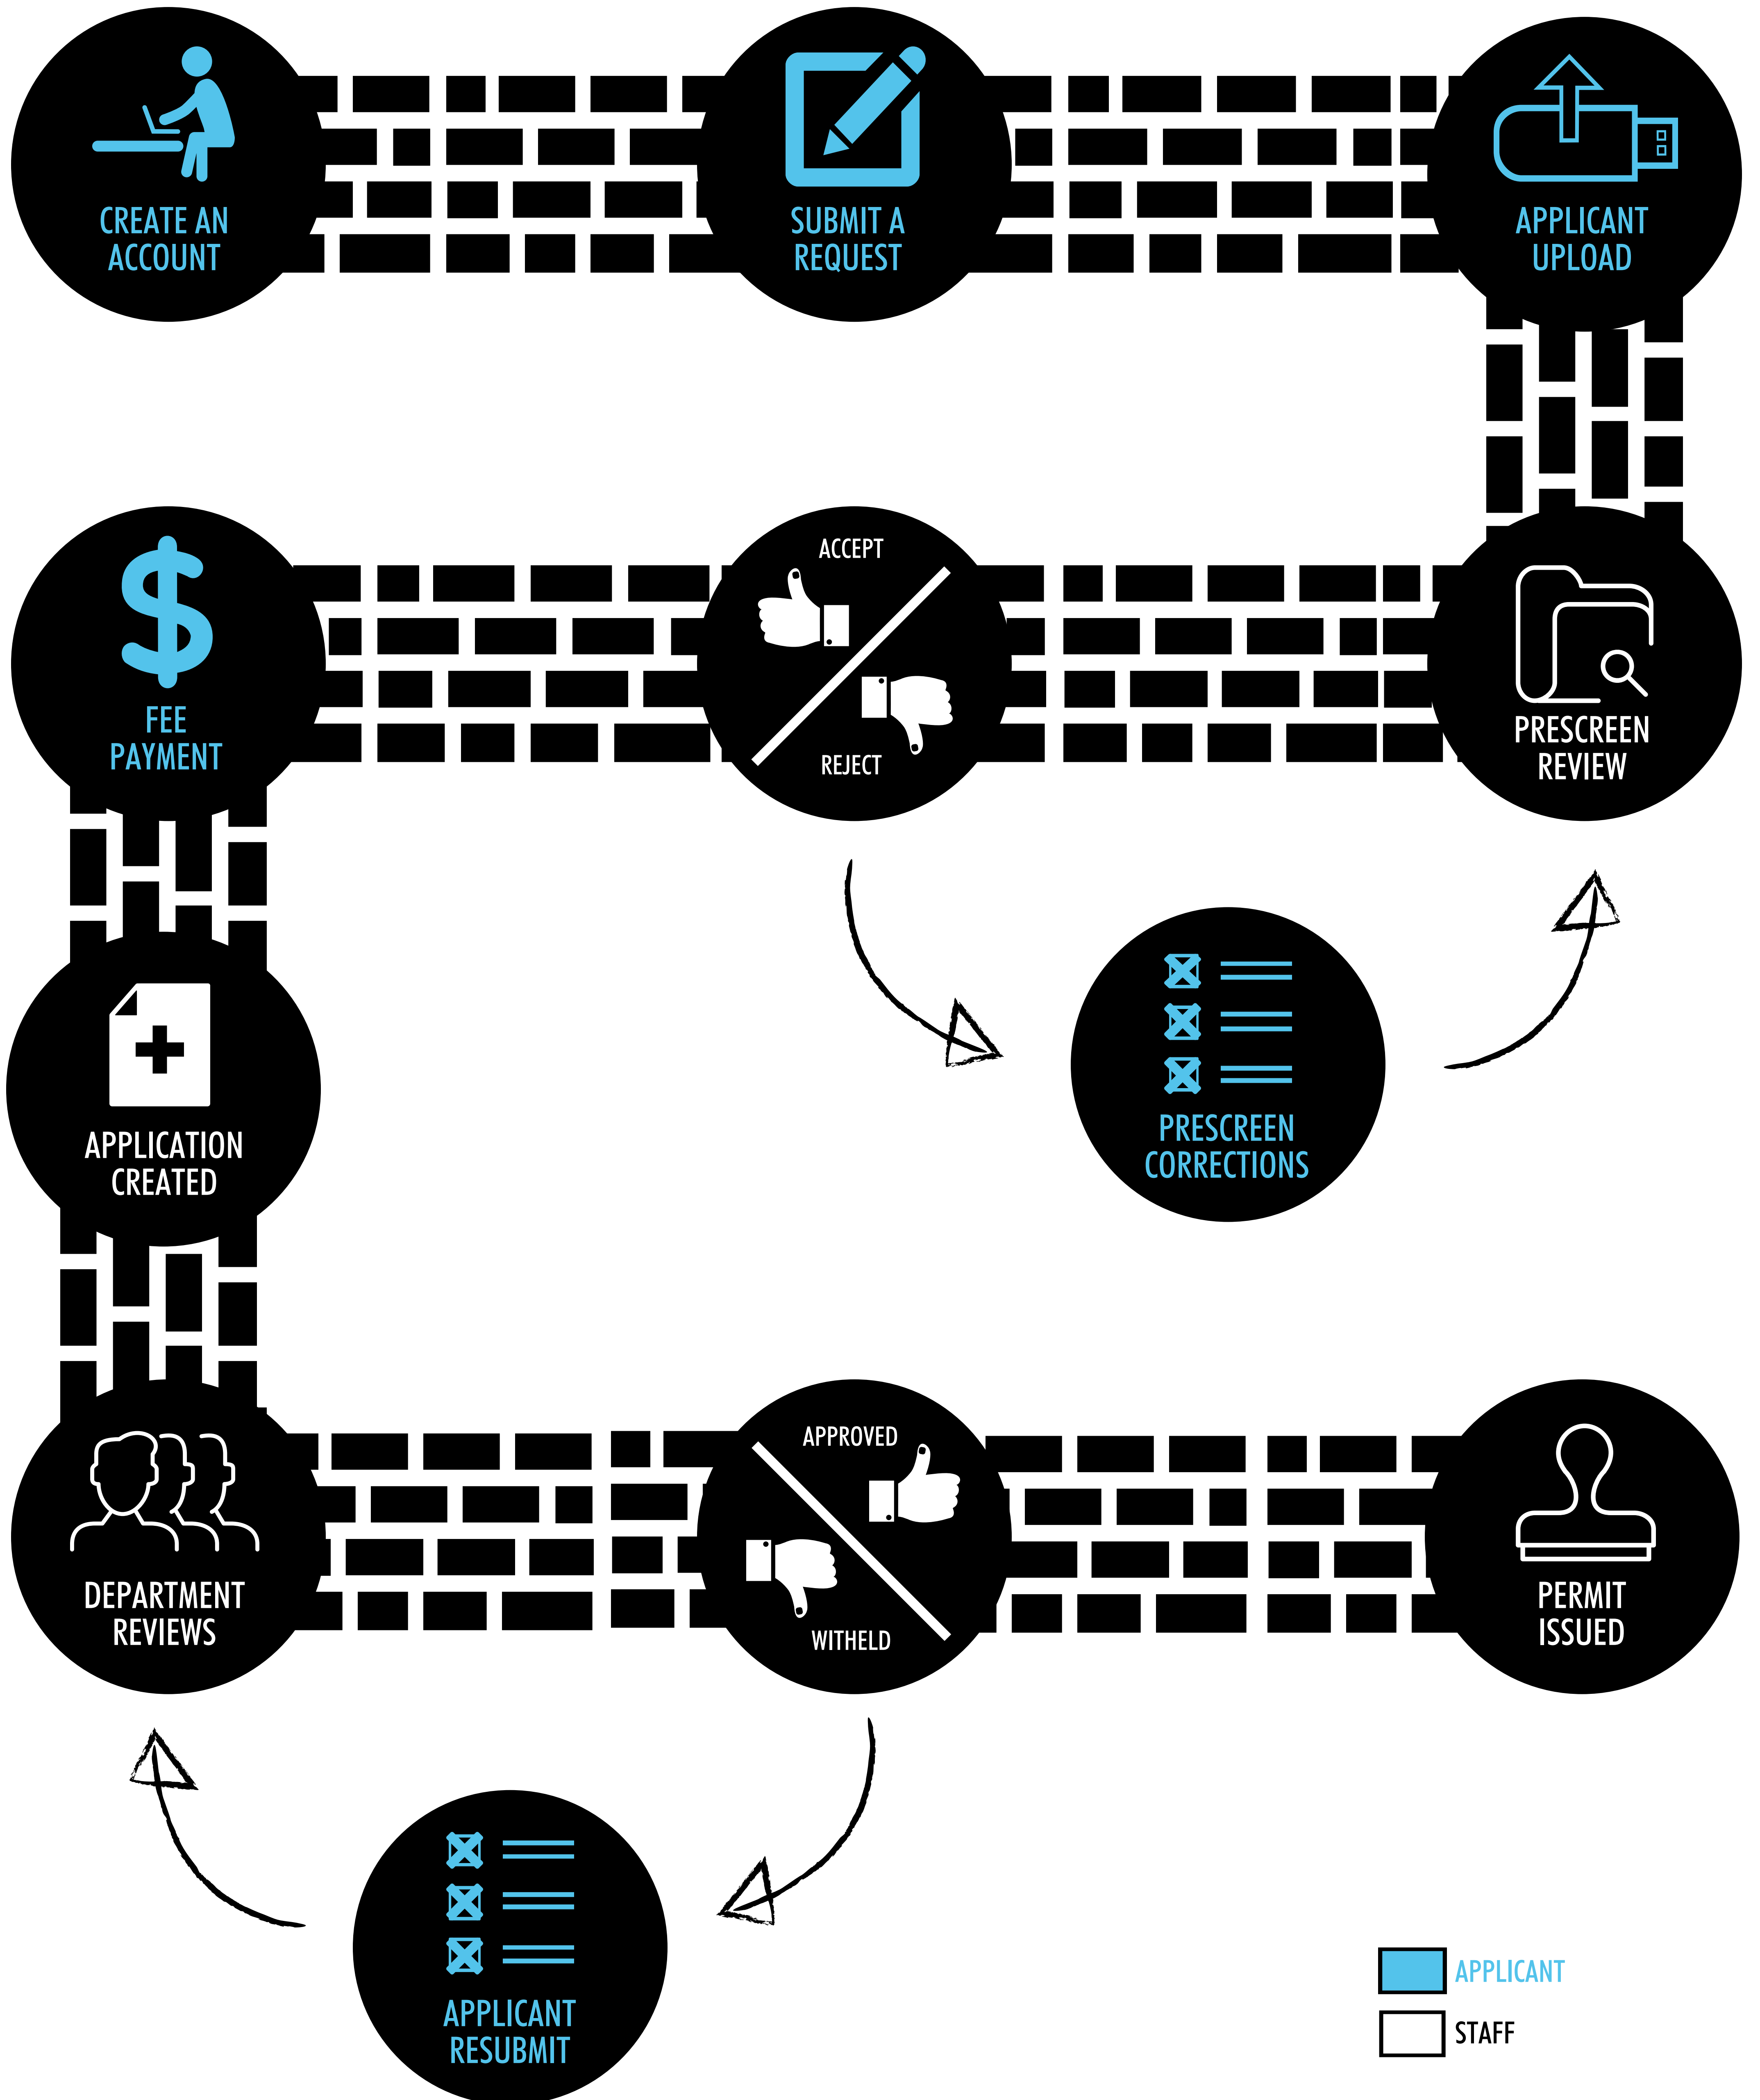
CREATE AN ACCOUNT

SUBMIT A REQUEST

APPLICANT UPLOAD

FEE PAYMENT

ACCEPT

REJECT

PRESCREEN REVIEW

PRESCREEN CORRECTIONS

APPLICATION CREATED

DEPARTMENT REVIEWS

APPROVED

WITHELD

PERMIT ISSUED

APPLICANT RESUBMIT

APPLICANT

STAFF